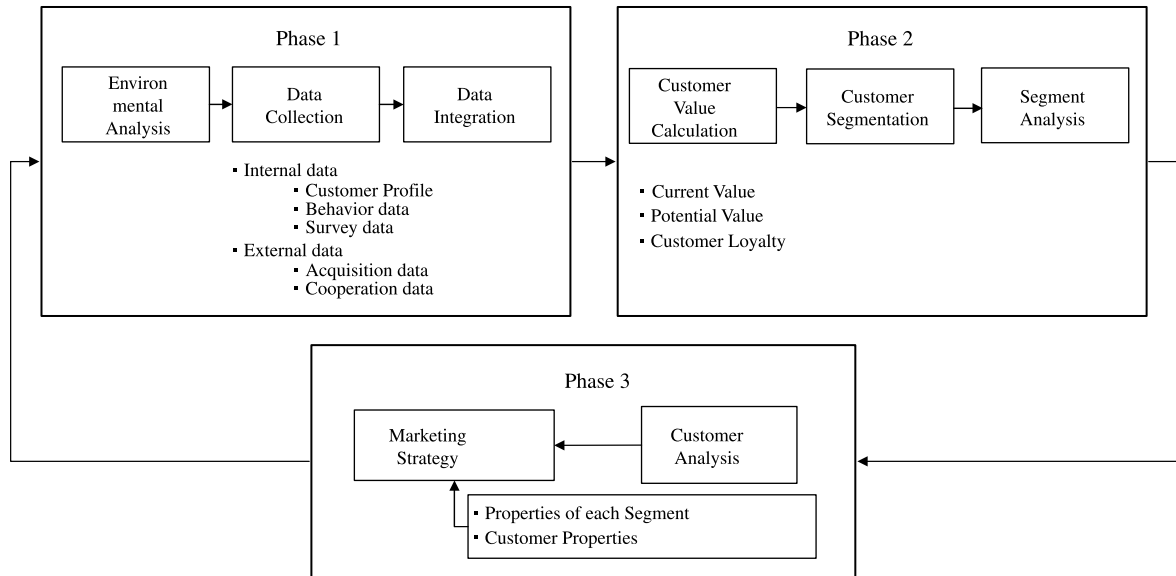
Phase 1

Environ mental Analysis

Data Collection

Data Integration

- Internal data
  - Customer Profile
  - Behavior data
  - Survey data
- External data
  - Acquisition data
  - Cooperation data

Phase 2

Customer Value Calculation

Customer Segmentation

Segment Analysis

- Current Value
- Potential Value
- Customer Loyalty

Phase 3

Marketing Strategy

Customer Analysis

- Properties of each Segment
- Customer Properties